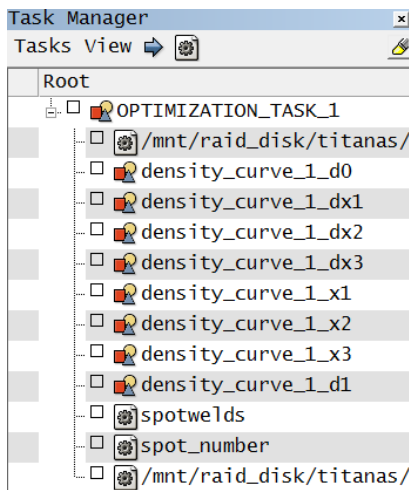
Task Manager ×
Tasks View

Root
OPTIMIZATION_TASK_1
/mnt/raid_disk/titanas/
density_curve_1_d0
density_curve_1_dx1
density_curve_1_dx2
density_curve_1_dx3
density_curve_1_x1
density_curve_1_x2
density_curve_1_x3
density_curve_1_d1
spotwelds
spot_number
/mnt/raid_disk/titanas/